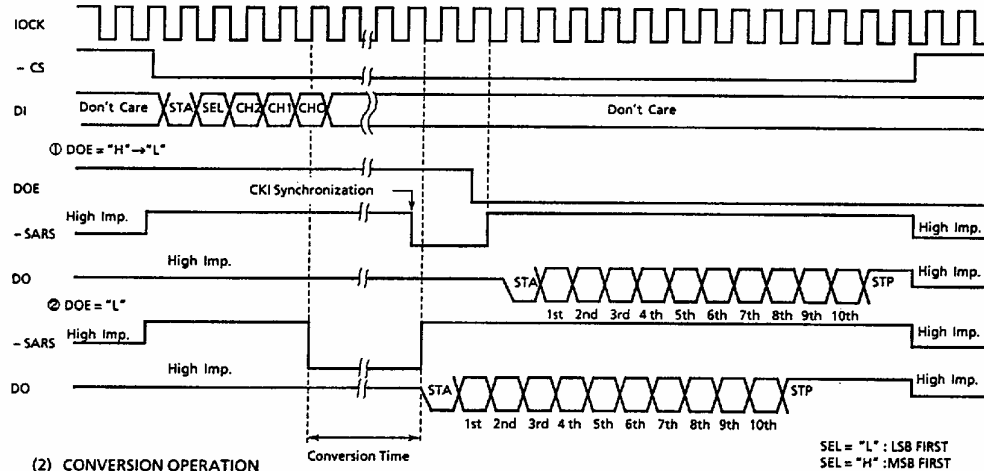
IOCK

– CS

DI

Don't Care

STA

SEL

CH2

CH1

CH0

Don't Care

① DOE = "H"→"L"

DOE

CKI Synchronization

High Imp.

– SARS

High Imp.

High Imp.

DO

High Imp.

STA

STP

1st 2nd 3rd 4 th 5th 6th 7th 8th 9th 10th

② DOE = "L"

– SARS

High Imp.

High Imp.

High Imp.

DO

High Imp.

STA

STP

1st 2nd 3rd 4 th 5th 6th 7th 8th 9th 10th

Conversion Time

(2) CONVERSION OPERATION

SEL = "L" : LSB FIRST
SEL = "H" :MSB FIRST